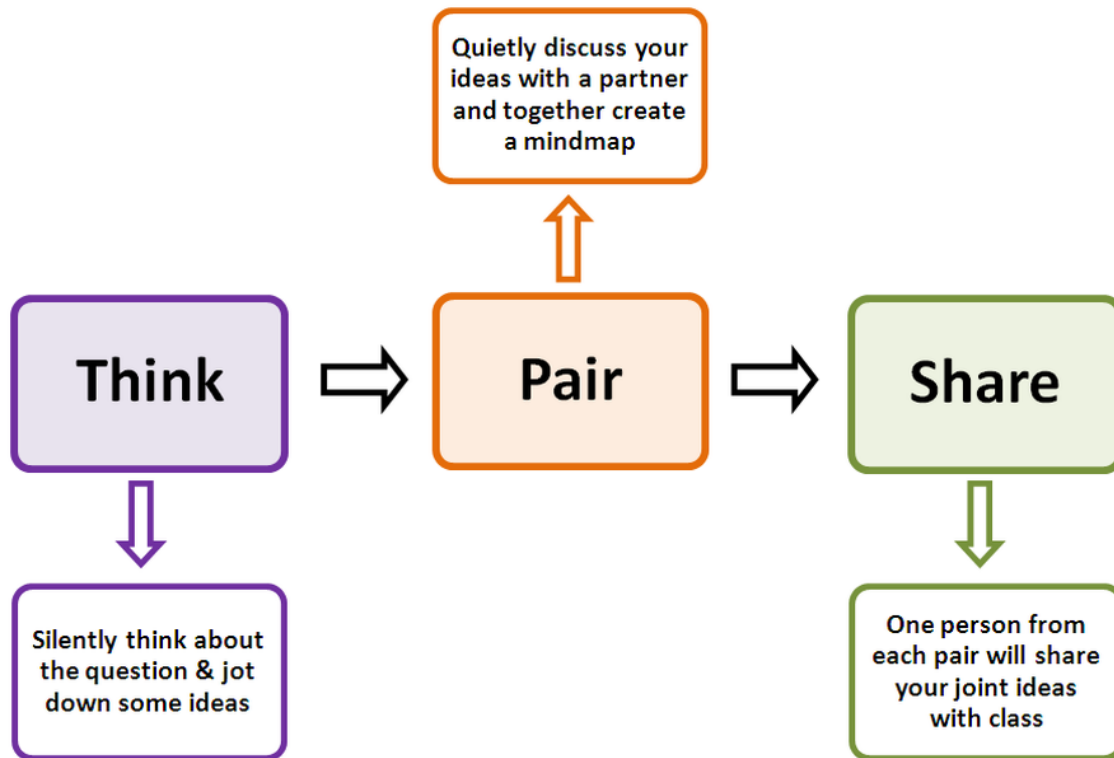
Quietly discuss your ideas with a partner and together create a mindmap

Think

Pair

Share

Silently think about the question & jot down some ideas

One person from each pair will share your joint ideas with class